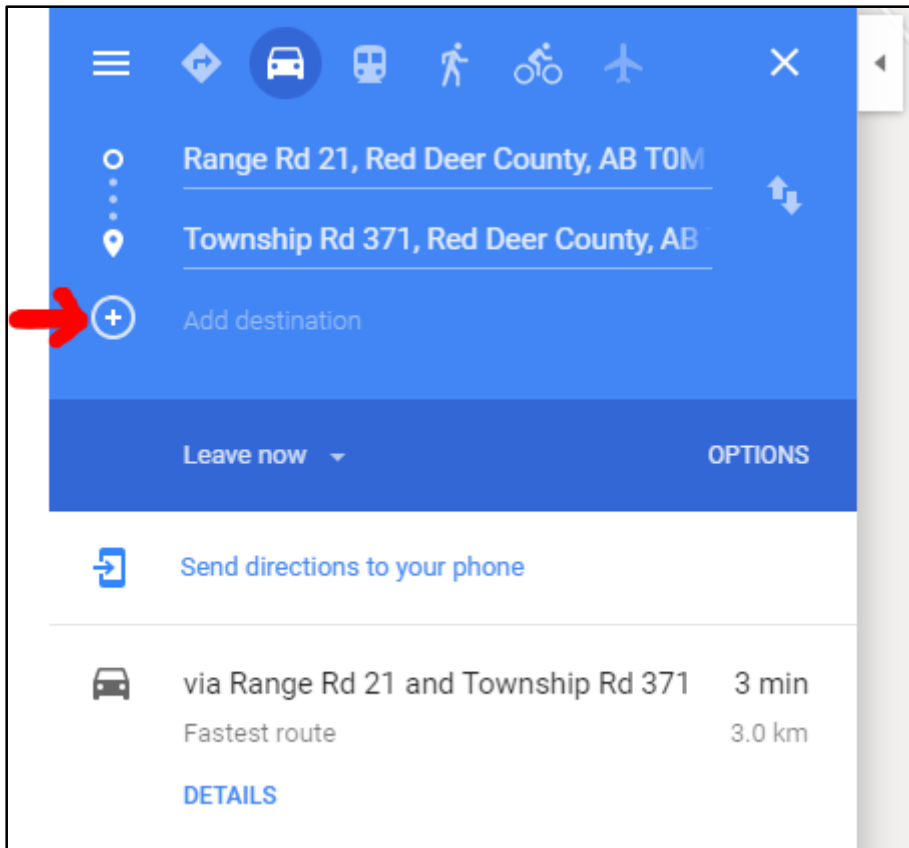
Range Rd 21, Red Deer County, AB T0M

Township Rd 371, Red Deer County, AB

Add destination

Leave now

OPTIONS

Send directions to your phone

via Range Rd 21 and Township Rd 371

3 min

Fastest route

3.0 km

DETAILS